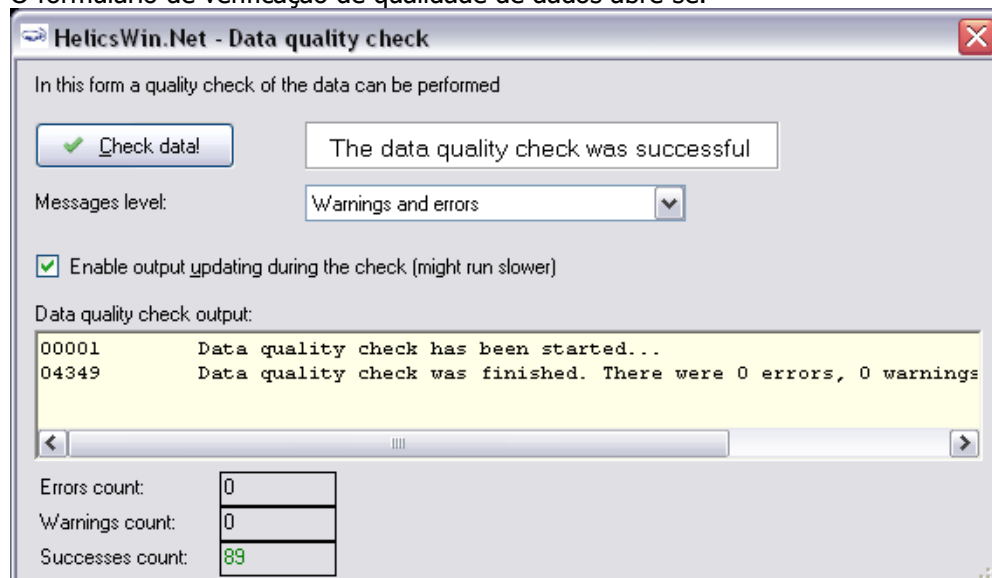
O formulário de verificação de qualidade de dados abre-se.

HelicsWin.Net - Data quality check

In this form a quality check of the data can be performed

Check data!

The data quality check was successful

Messages level:

Warnings and errors

Enable output updating during the check (might run slower)

Data quality check output:

00001 Data quality check has been started...
04349 Data quality check was finished. There were 0 errors, 0 warnings

Errors count: 0

Warnings count: 0

Successes count: 89